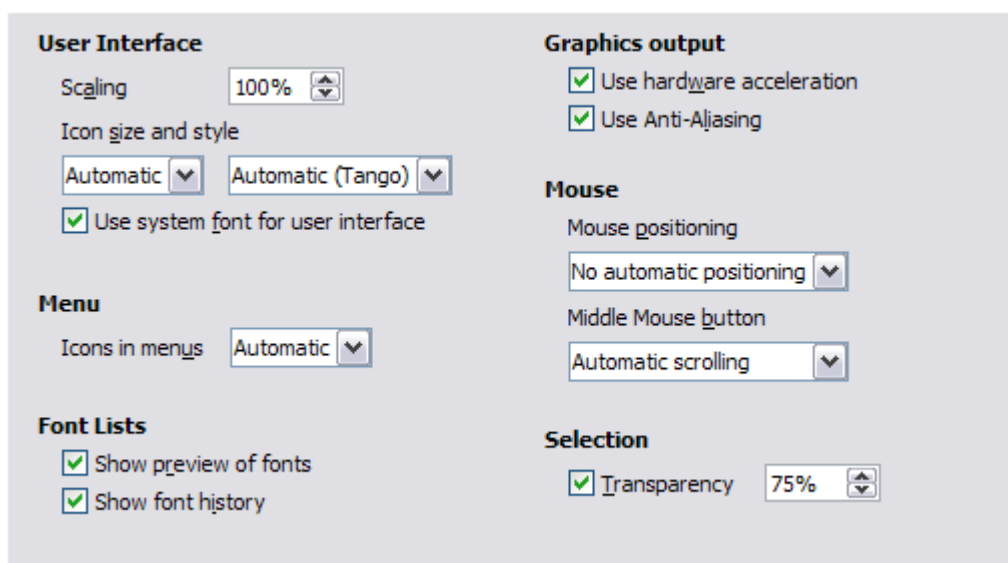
User Interface

Scaling 100%

Icon size and style

Automatic

Automatic (Tango)

Use system font for user interface

Menu

Icons in menus Automatic

Font Lists

Show preview of fonts

Show font history

Graphics output

Use hardware acceleration

Use Anti-Aliasing

Mouse

Mouse positioning

No automatic positioning

Middle Mouse button

Automatic scrolling

Selection

Transparency 75%